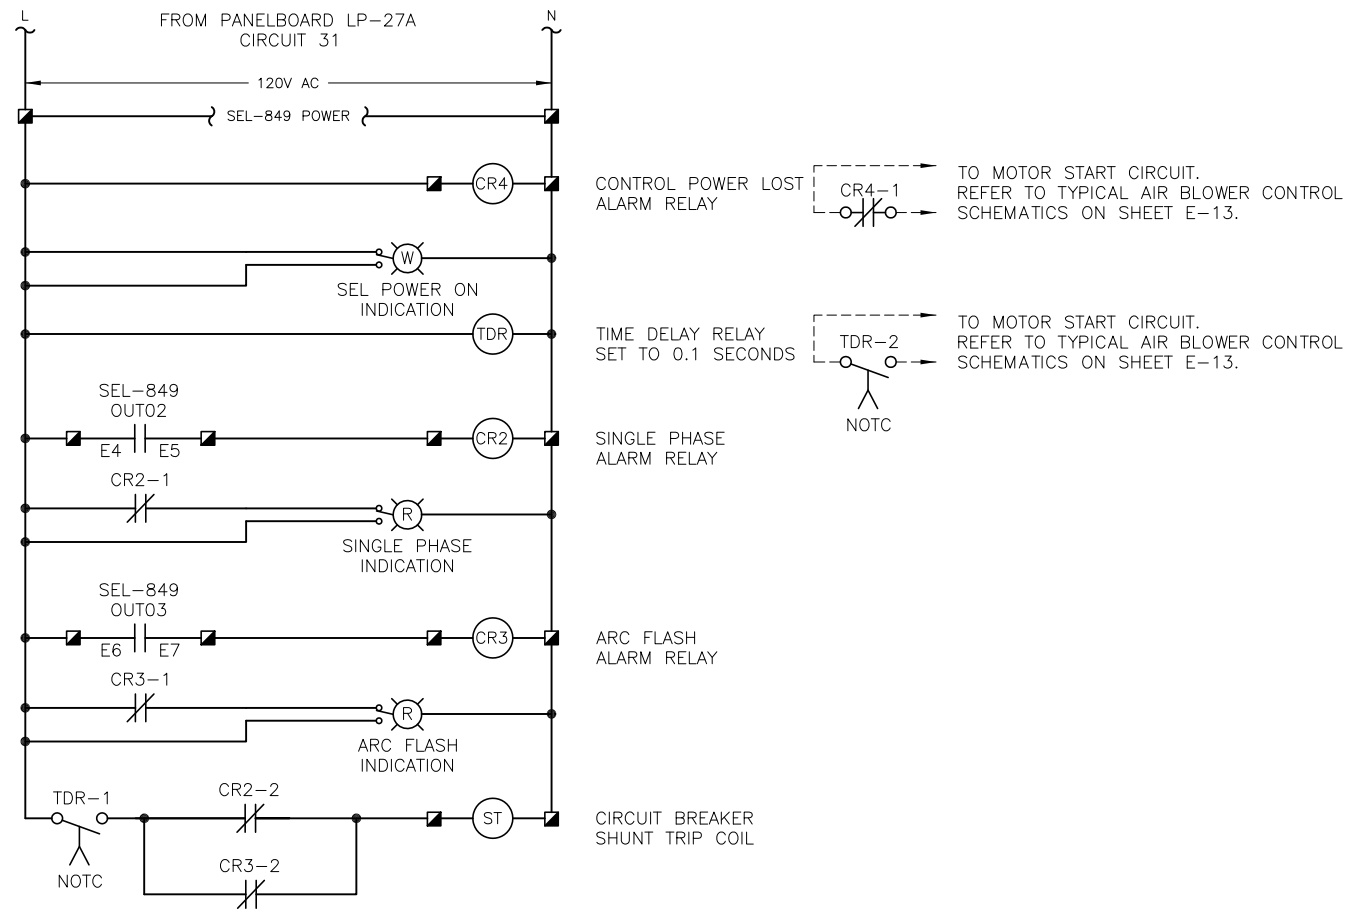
L

FROM PANELBOARD LP-27A
CIRCUIT 31

N

120V AC

SEL-849 POWER

CR4

CONTROL POWER LOST
ALARM RELAY

CR4-1

TO MOTOR START CIRCUIT.
REFER TO TYPICAL AIR BLOWER CONTROL
SCHEMATICS ON SHEET E-13.

W

SEL POWER ON
INDICATION

TDR

TIME DELAY RELAY
SET TO 0.1 SECONDS

TDR-2

NOTC

TO MOTOR START CIRCUIT.
REFER TO TYPICAL AIR BLOWER CONTROL
SCHEMATICS ON SHEET E-13.

SEL-849
OUT02

E4 E5

CR2

SINGLE PHASE
ALARM RELAY

CR2-1

R

SINGLE PHASE
INDICATION

SEL-849
OUT03

E6 E7

CR3

ARC FLASH
ALARM RELAY

CR3-1

R

ARC FLASH
INDICATION

TDR-1

NOTC

CR2-2

CR3-2

ST

CIRCUIT BREAKER
SHUNT TRIP COIL